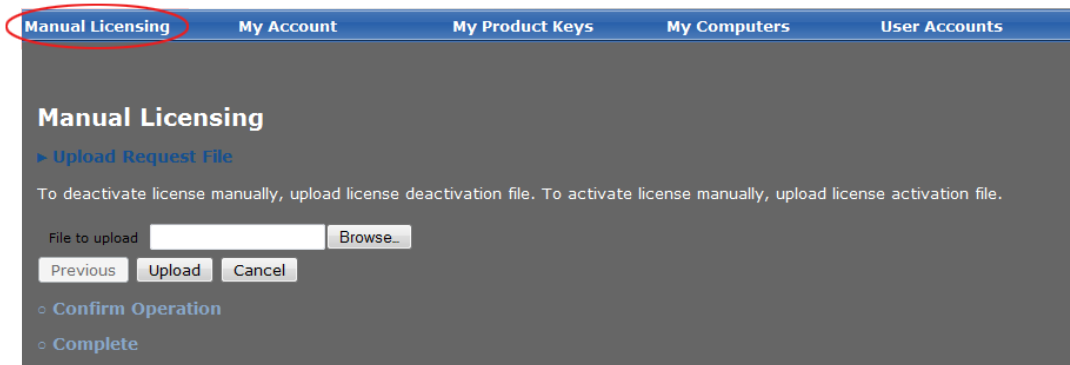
Manual Licensing My Account My Product Keys My Computers User Accounts

Manual Licensing

▸ Upload Request File

To deactivate license manually, upload license deactivation file. To activate license manually, upload license activation file.

File to upload Browse..

Previous Upload Cancel

○ Confirm Operation

○ Complete